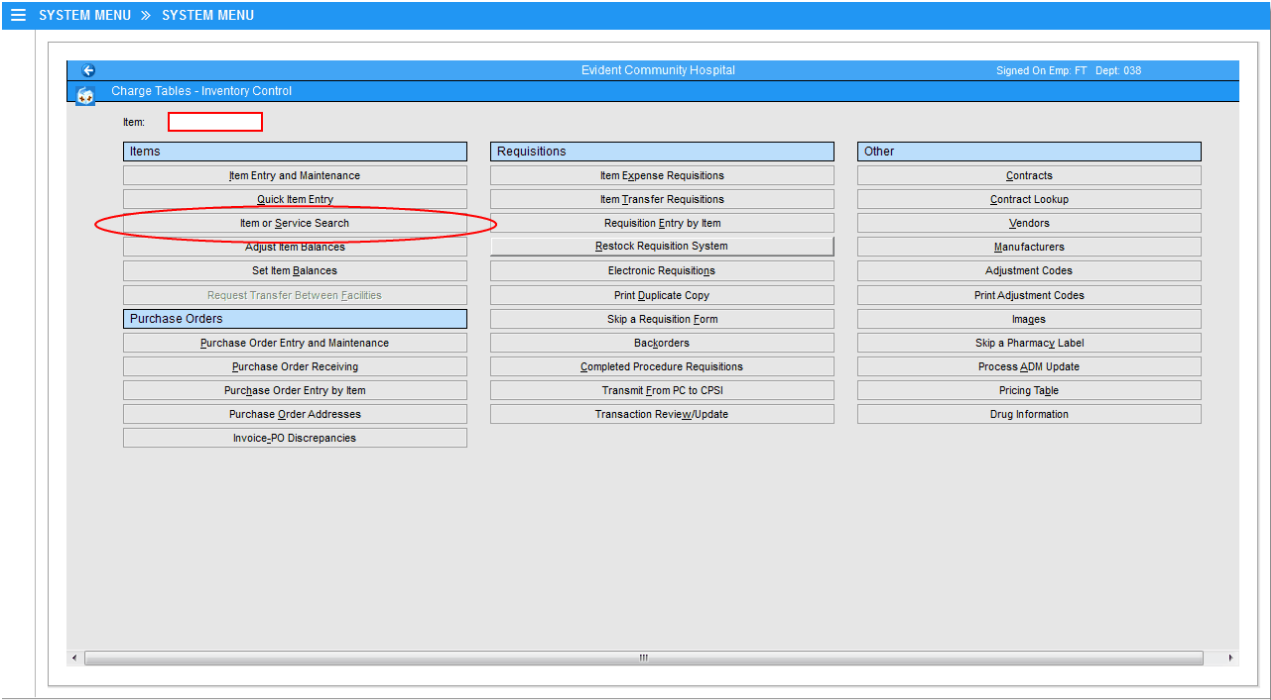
SYSTEM MENU » SYSTEM MENU

Evident Community Hospital

Signed On Emp: FT Dept: 038

Charge Tables - Inventory Control

Item:

Items

Item Entry and Maintenance

Quick Item Entry

Item or Service Search

Adjust Item Balances

Set Item Balances

Request Transfer Between Facilities

Purchase Orders

Purchase Order Entry and Maintenance

Purchase Order Receiving

Purchase Order Entry by Item

Purchase Order Addresses

Invoice-PO Discrepancies

Requisitions

Item Expense Requisitions

Item Transfer Requisitions

Requisition Entry by Item

Restock Requisition System

Electronic Requisitions

Print Duplicate Copy

Skip a Requisition Form

Backorders

Completed Procedure Requisitions

Transmit From PC to CPSI

Transaction Review/Update

Other

Contracts

Contract Lookup

Vendors

Manufacturers

Adjustment Codes

Print Adjustment Codes

Images

Skip a Pharmacy Label

Process ADM Update

Pricing Table

Drug Information